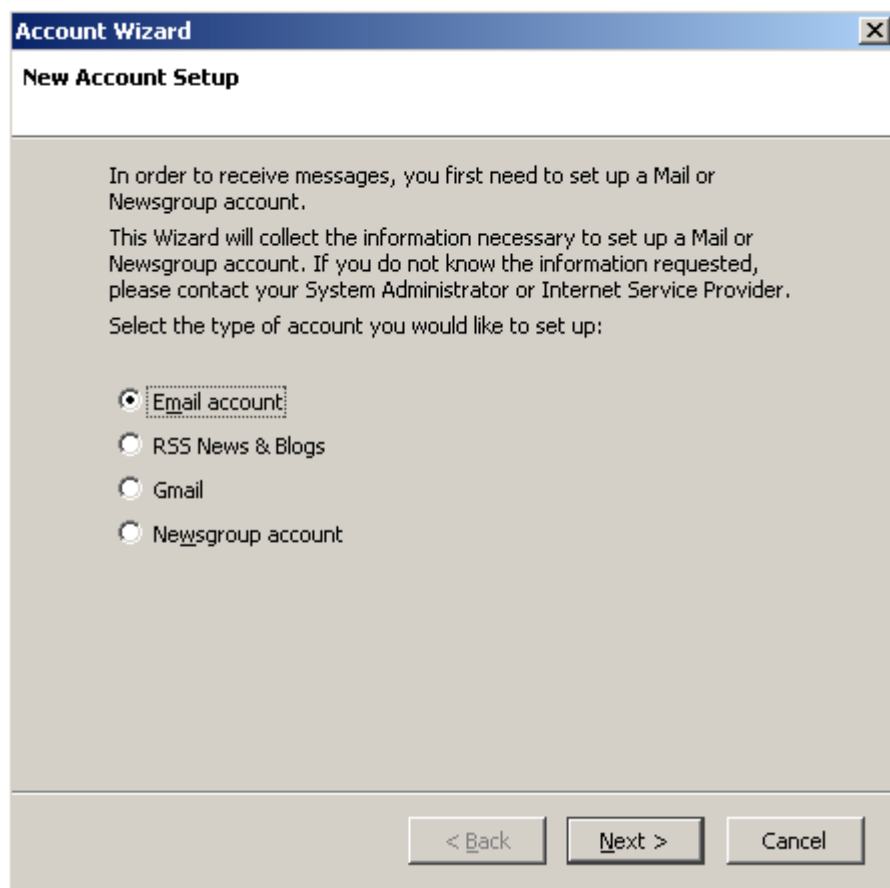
Account Wizard

New Account Setup

In order to receive messages, you first need to set up a Mail or Newsgroup account.

This Wizard will collect the information necessary to set up a Mail or Newsgroup account. If you do not know the information requested, please contact your System Administrator or Internet Service Provider.

Select the type of account you would like to set up:

Email account

RSS News & Blogs

Gmail

Newsgroup account

< Back

Next >

Cancel